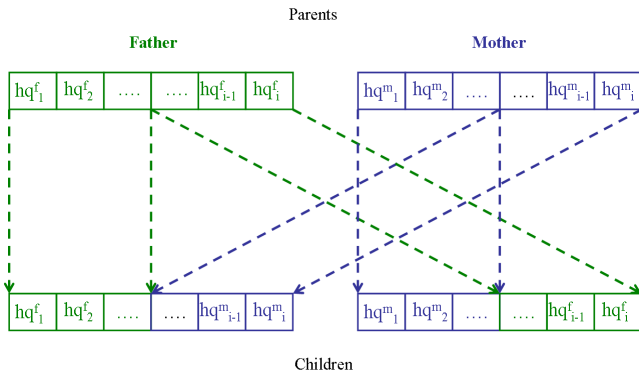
Parents

Father

Mother

| $hq^f_1$ | $hq^f_2$ | …. | …. | $hq^f_{i-1}$ | $hq^f_i$ |
|---|---|---|---|---|---|

| $hq^m_1$ | $hq^m_2$ | …. | …. | $hq^m_{i-1}$ | $hq^m_i$ |
|---|---|---|---|---|---|

| $hq^f_1$ | $hq^f_2$ | …. | …. | $hq^m_{i-1}$ | $hq^m_i$ |
|---|---|---|---|---|---|

| $hq^m_1$ | $hq^m_2$ | …. | …. | $hq^f_{i-1}$ | $hq^f_i$ |
|---|---|---|---|---|---|

Children